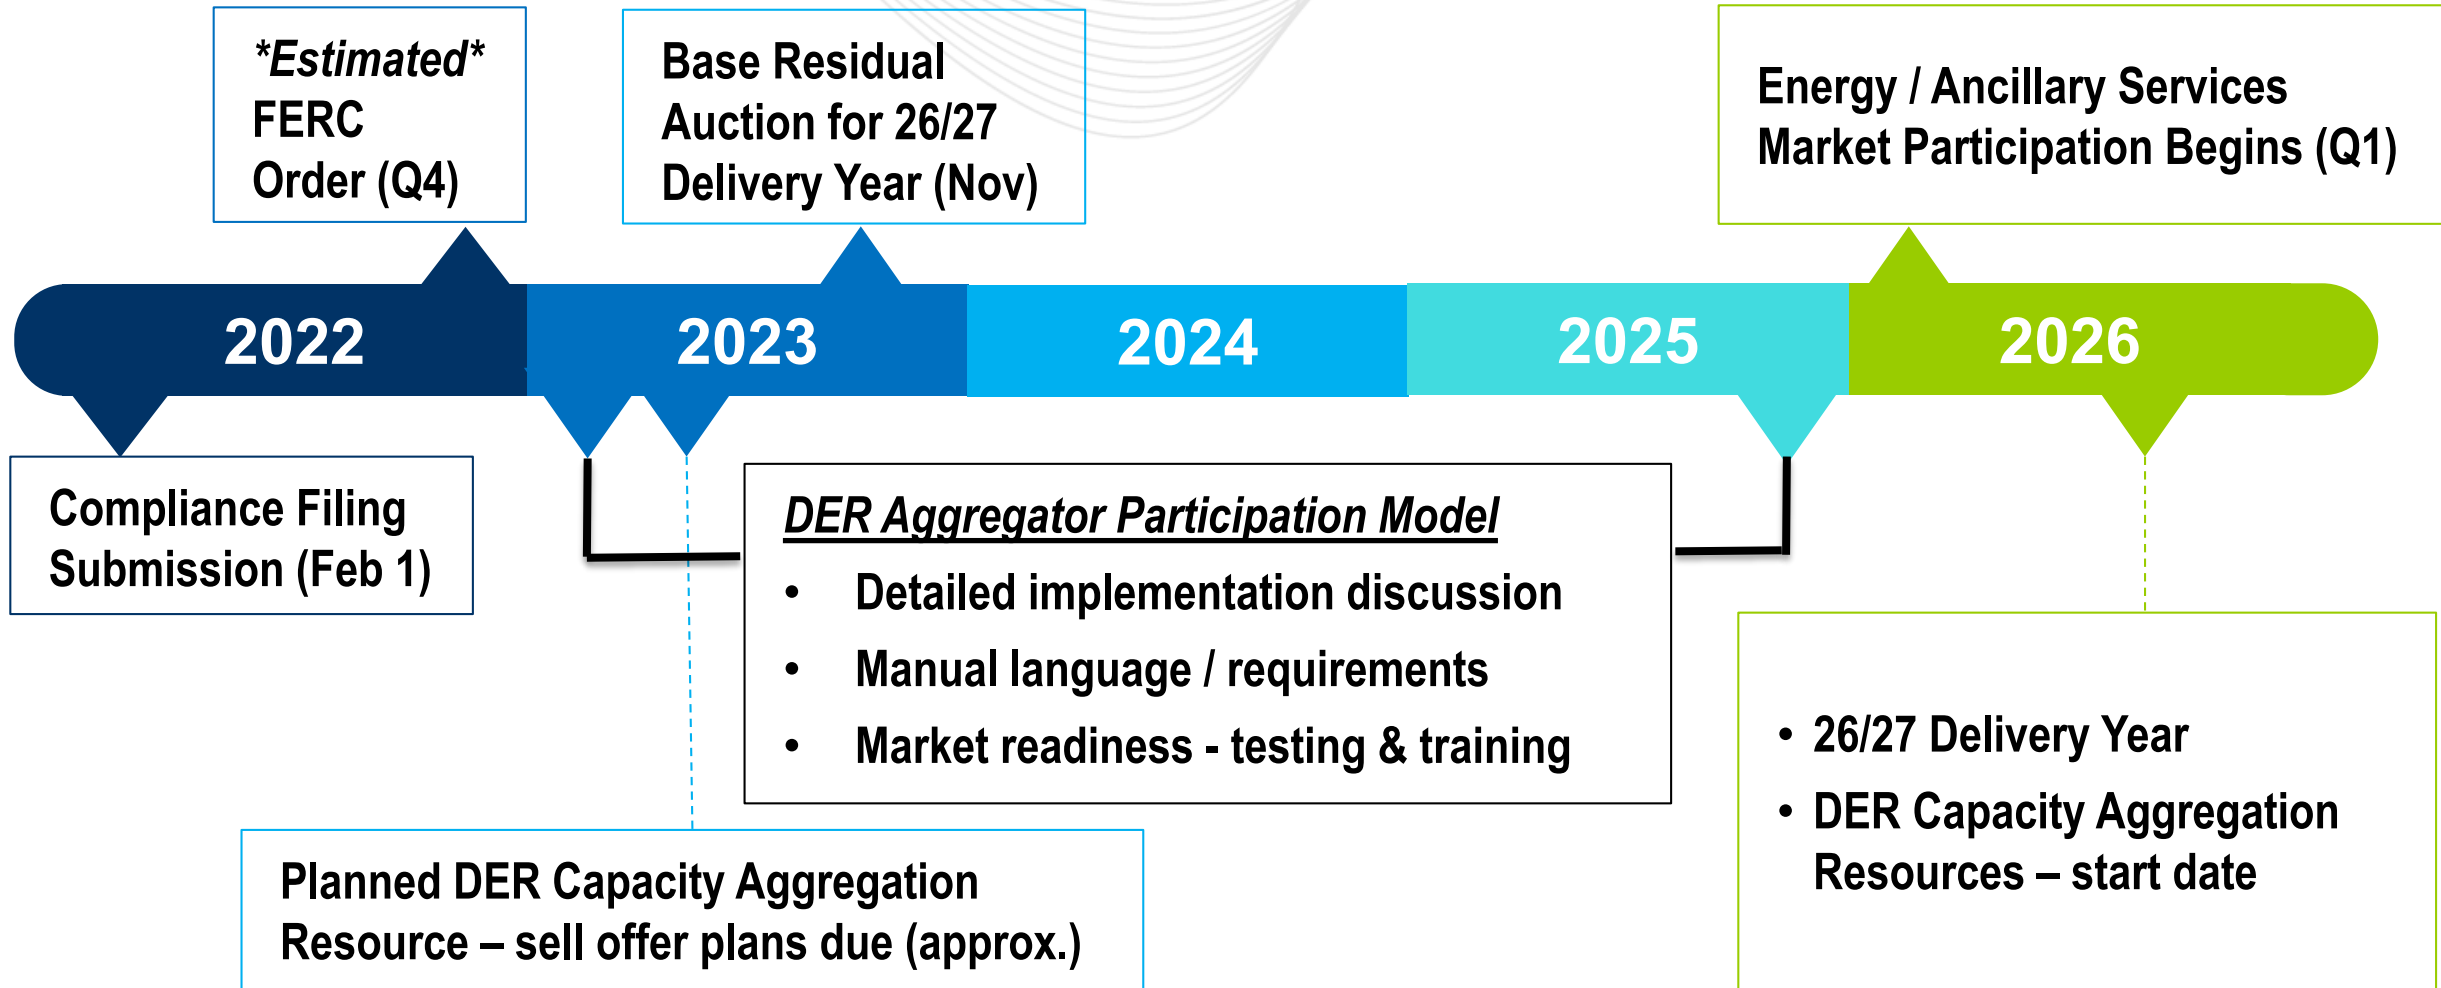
*Estimated* FERC Order (Q4)

Base Residual Auction for 26/27 Delivery Year (Nov)

Energy / Ancillary Services Market Participation Begins (Q1)

2022

2023

2024

2025

2026

Compliance Filing Submission (Feb 1)

DER Aggregator Participation Model

• Detailed implementation discussion
• Manual language / requirements
• Market readiness - testing & training

• 26/27 Delivery Year
• DER Capacity Aggregation Resources – start date

Planned DER Capacity Aggregation Resource – sell offer plans due (approx.)